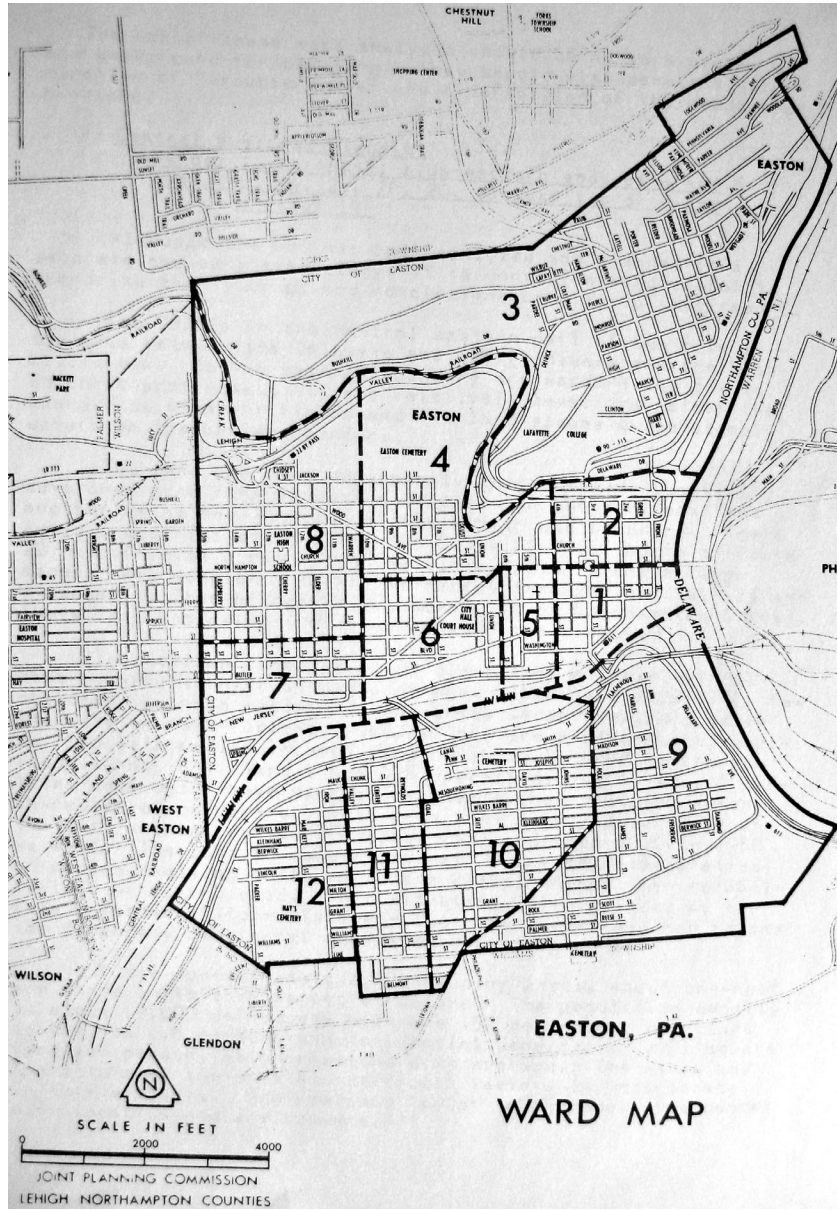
CHESTNUT HILL

FORKS TOWNSHIP SCHOOL

SHOPPING CENTER

FORKS TOWNSHIP

CITY OF EASTON

EASTON

3

NORTHAMPTON CO. PA.

WARREN CO. N.J.

RAILROAD

BUSHKILL

VALLEY

LEHIGH CREEK

PALMER

WILSON

HACKETT PARK

EASTON

EASTON CEMETERY

4

LAFAYETTE COLLEGE

CLINTON

DELAWARE

2

CHURCH

EASTON HIGH SCHOOL

8

CITY HALL

COURT HOUSE

6

5

1

DELAWARE

WASHINGTON

EASTON HOSPITAL

7

NEW JERSEY

CITY OF EASTON

CEMETERY

9

WEST EASTON

WILKES BARRE

BERWICK

11

10

12

MAY'S CEMETERY

GRANT

WILLIAMS ST

CITY OF EASTON

WILSON

GLENDON

EASTON, PA.

N

SCALE IN FEET

0

2000

4000

WARD MAP

JOINT PLANNING COMMISSION

LEHIGH NORTHAMPTON COUNTIES